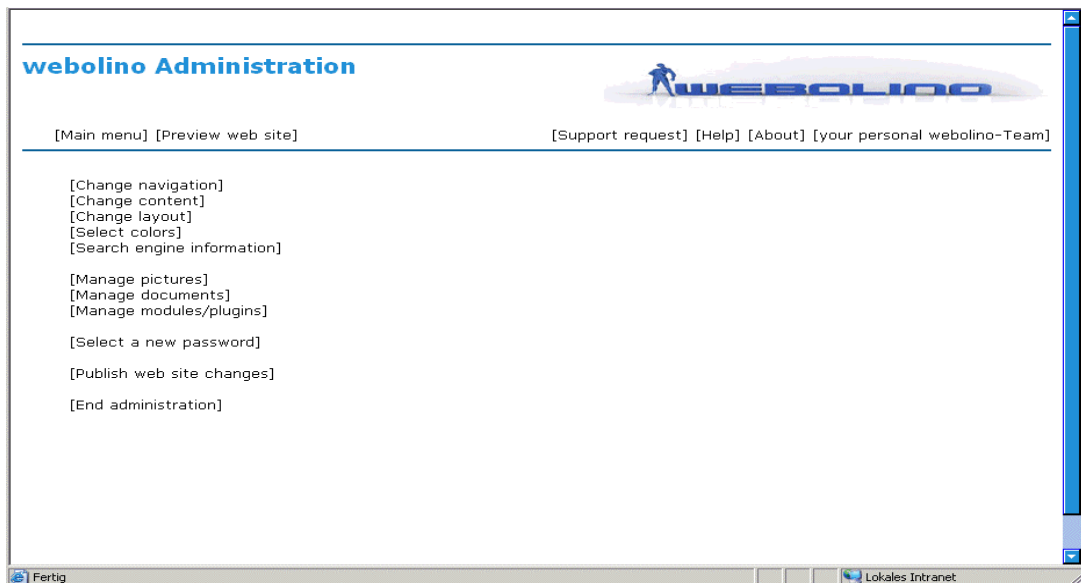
webolino Administration

WEBOLINO

[Main menu] [Preview web site]

[Support request] [Help] [About] [your personal webolino-Team]

[Change navigation]
[Change content]
[Change layout]
[Select colors]
[Search engine information]

[Manage pictures]
[Manage documents]
[Manage modules/plugins]

[Select a new password]

[Publish web site changes]

[End administration]

Fertig

Lokales Intranet